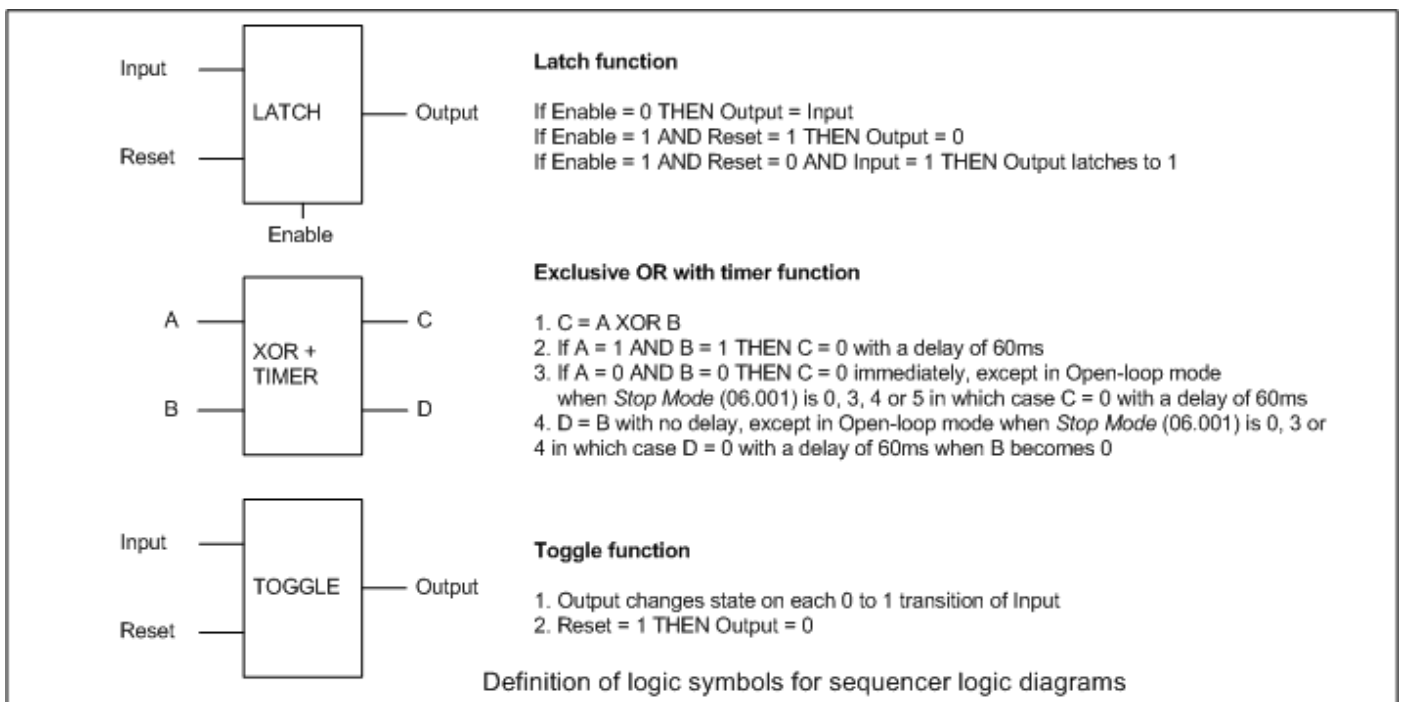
Input

LATCH

Output

Reset

Enable

**Latch function**

If Enable = 0 THEN Output = Input
If Enable = 1 AND Reset = 1 THEN Output = 0
If Enable = 1 AND Reset = 0 AND Input = 1 THEN Output latches to 1

A

XOR + TIMER

C

B

D

**Exclusive OR with timer function**

1. C = A XOR B
2. If A = 1 AND B = 1 THEN C = 0 with a delay of 60ms
3. If A = 0 AND B = 0 THEN C = 0 immediately, except in Open-loop mode when *Stop Mode* (06.001) is 0, 3, 4 or 5 in which case C = 0 with a delay of 60ms
4. D = B with no delay, except in Open-loop mode when *Stop Mode* (06.001) is 0, 3 or 4 in which case D = 0 with a delay of 60ms when B becomes 0

Input

TOGGLE

Output

Reset

**Toggle function**

1. Output changes state on each 0 to 1 transition of Input
2. Reset = 1 THEN Output = 0

Definition of logic symbols for sequencer logic diagrams